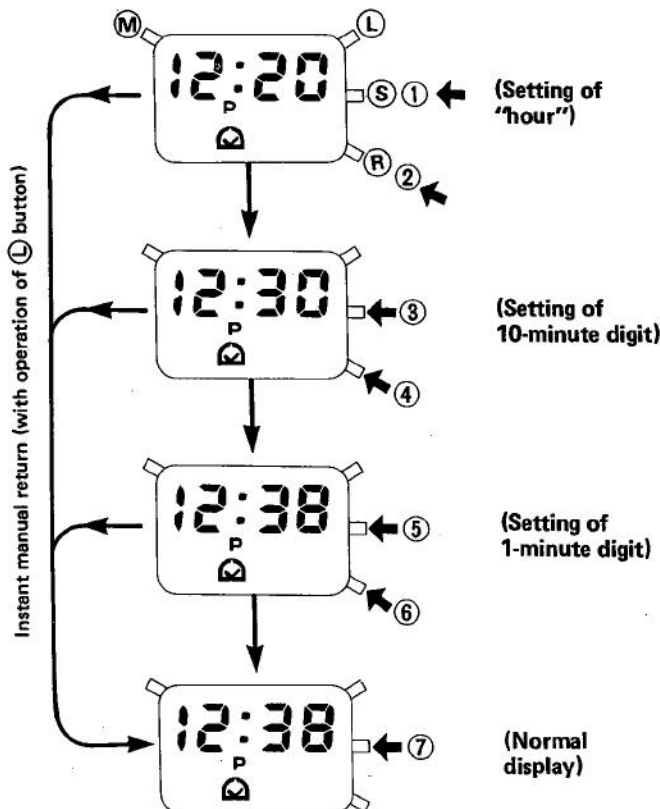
Ⓜ Ⓛ

12:20
P

Ⓢ ① (Setting of "hour")

Ⓡ ②

12:30
P

③ (Setting of 10-minute digit)

④

12:38
P

⑤ (Setting of 1-minute digit)

⑥

12:38
P

⑦ (Normal display)

Instant manual return (with operation of Ⓛ button)